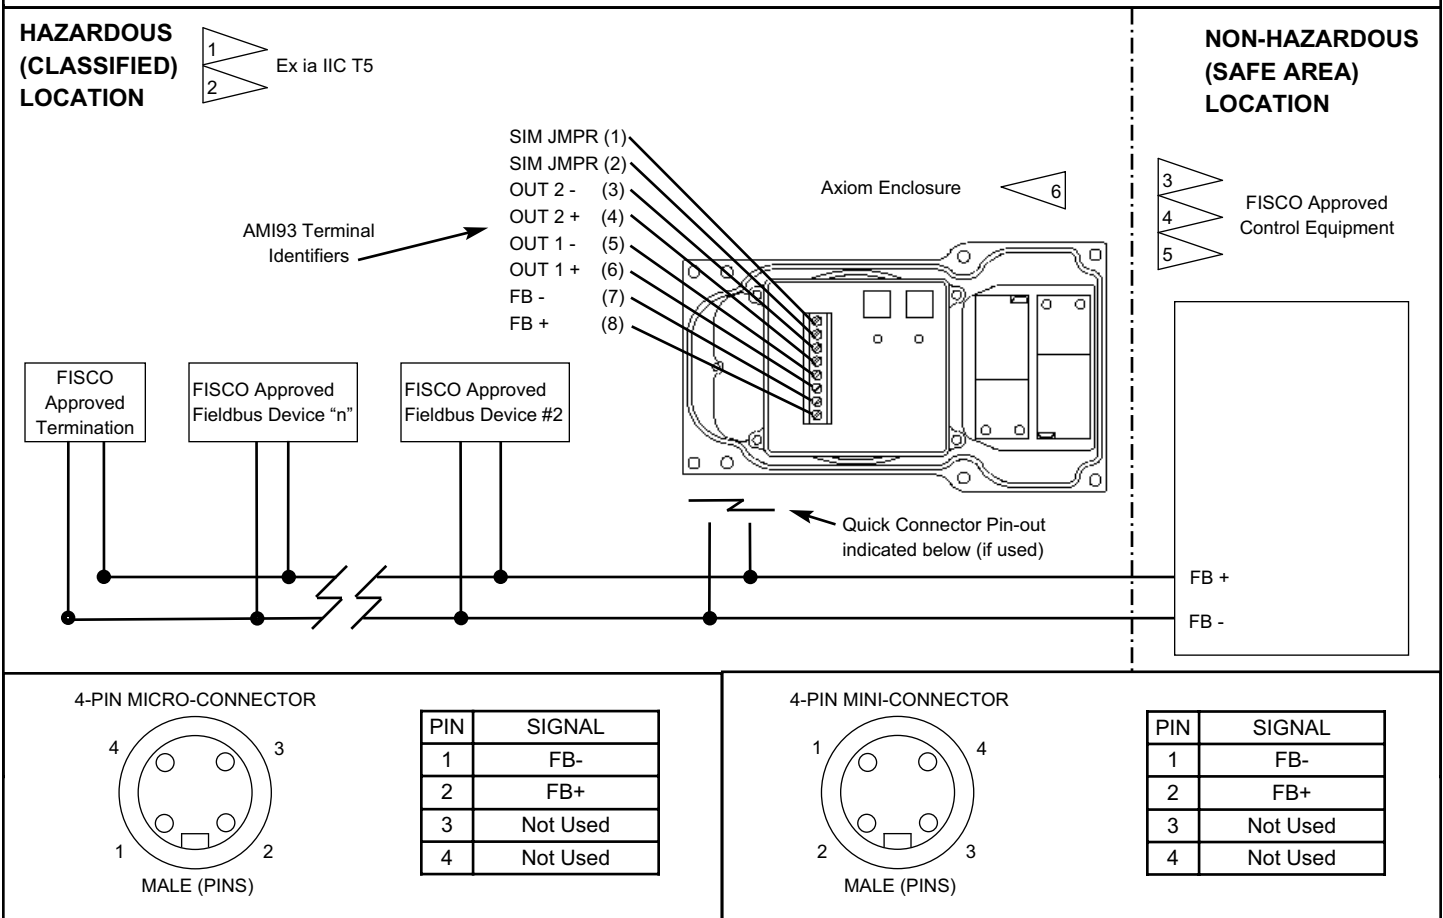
HAZARDOUS (CLASSIFIED) LOCATION

1
2
Ex ia IIC T5

NON-HAZARDOUS (SAFE AREA) LOCATION

SIM JMPR (1)
SIM JMPR (2)
OUT 2 - (3)
OUT 2 + (4)
OUT 1 - (5)
OUT 1 + (6)
FB - (7)
FB + (8)

AMI93 Terminal Identifiers

Axiom Enclosure
6

3
4
5
FISCO Approved Control Equipment

FISCO Approved Termination

FISCO Approved Fieldbus Device "n"

FISCO Approved Fieldbus Device #2

Quick Connector Pin-out indicated below (if used)

FB +
FB -

4-PIN MICRO-CONNECTOR
4
3
1
2
MALE (PINS)

| PIN | SIGNAL |
|---|---|
| 1 | FB- |
| 2 | FB+ |
| 3 | Not Used |
| 4 | Not Used |

4-PIN MINI-CONNECTOR
1
4
2
3
MALE (PINS)

| PIN | SIGNAL |
|---|---|
| 1 | FB- |
| 2 | FB+ |
| 3 | Not Used |
| 4 | Not Used |